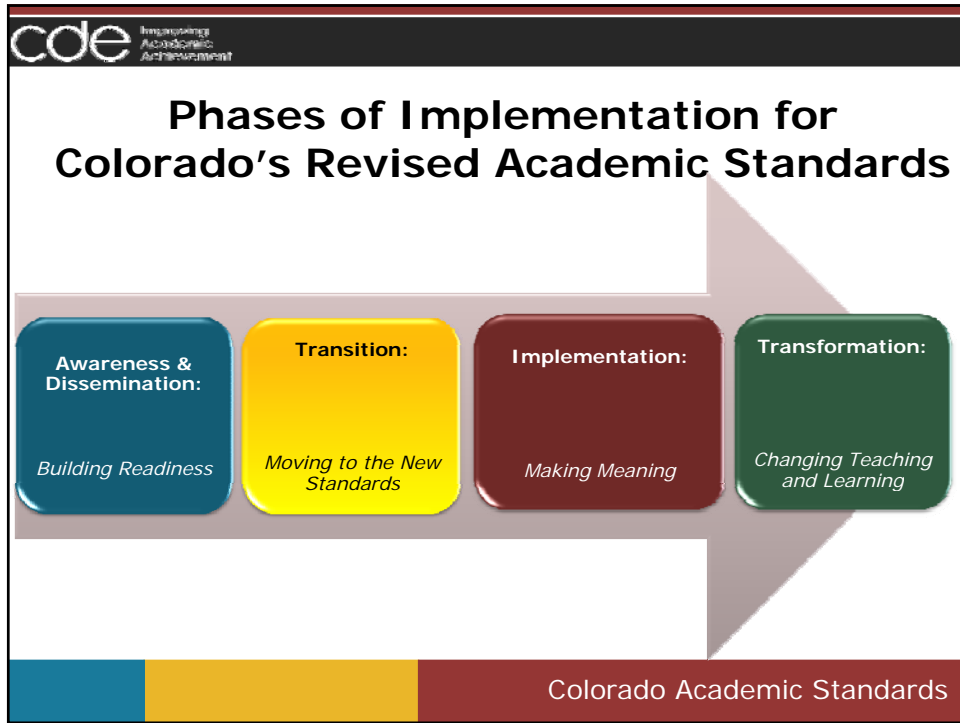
cde Improving Academic Achievement

Phases of Implementation for Colorado's Revised Academic Standards

Awareness & Dissemination:

Building Readiness

Transition:

Moving to the New Standards

Implementation:

Making Meaning

Transformation:

Changing Teaching and Learning

Colorado Academic Standards